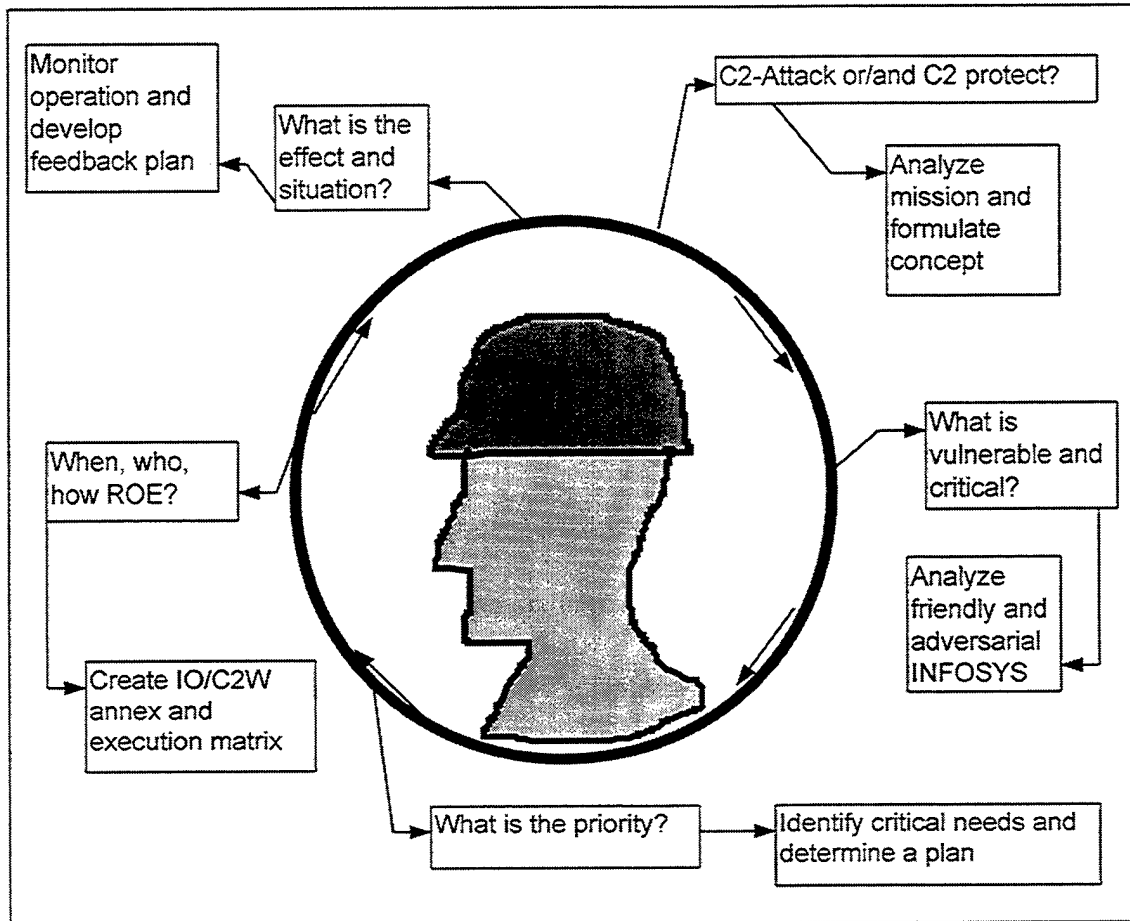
C2-Attack or/and C2 protect?

Analyze mission and formulate concept

What is vulnerable and critical?

Analyze friendly and adversarial INFOSYS

What is the priority?

Identify critical needs and determine a plan

When, who, how ROE?

Create IO/C2W annex and execution matrix

What is the effect and situation?

Monitor operation and develop feedback plan